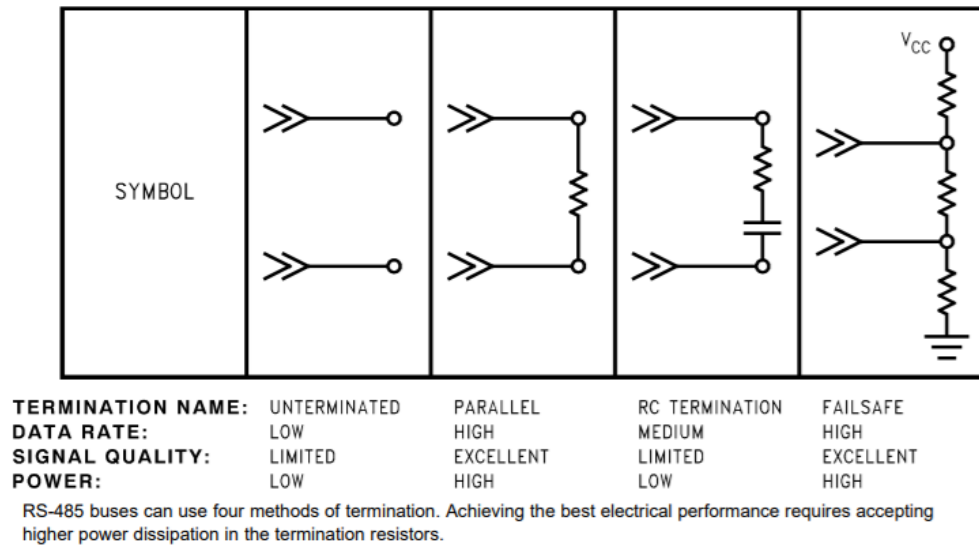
| SYMBOL | | | | $V_{CC}$ |
|---|---|---|---|---|

| TERMINATION NAME: | UNTERMINATED | PARALLEL | RC TERMINATION | FAILSAFE |
|---|---|---|---|---|
| DATA RATE: | LOW | HIGH | MEDIUM | HIGH |
| SIGNAL QUALITY: | LIMITED | EXCELLENT | LIMITED | EXCELLENT |
| POWER: | LOW | HIGH | LOW | HIGH |

RS-485 buses can use four methods of termination. Achieving the best electrical performance requires accepting higher power dissipation in the termination resistors.